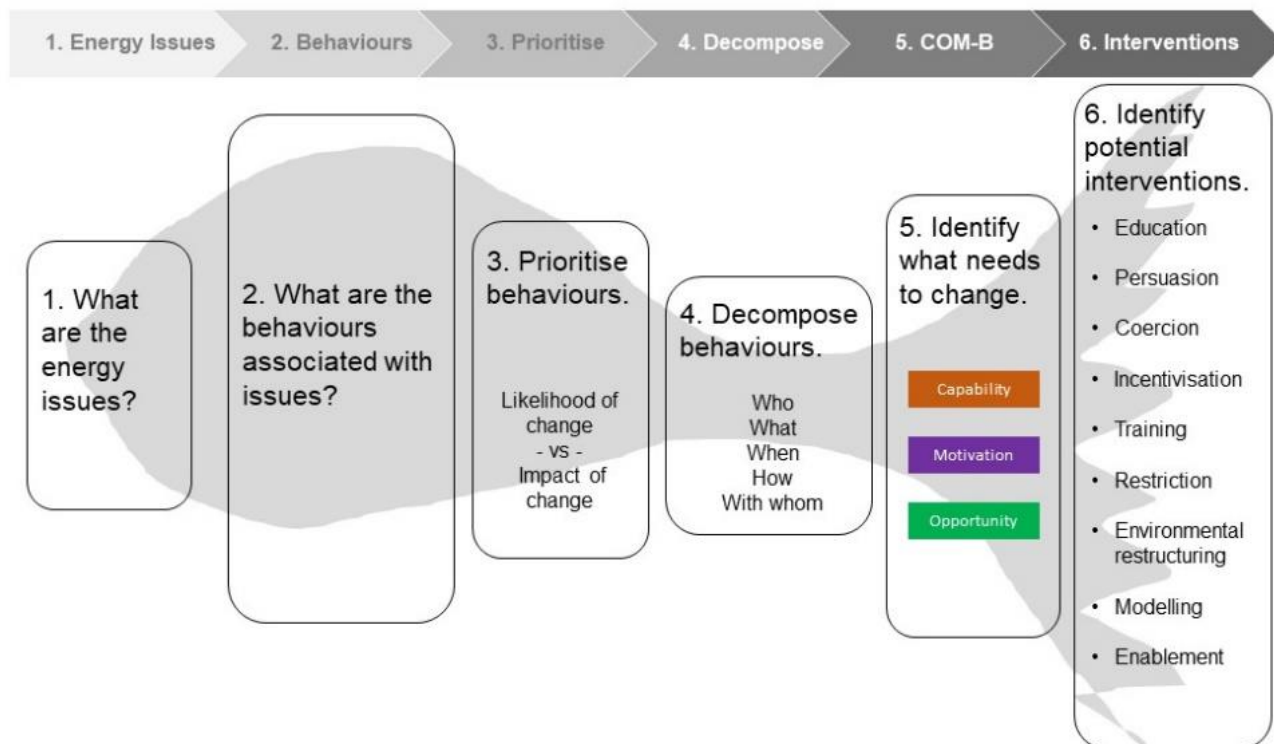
1. Energy Issues 2. Behaviours 3. Prioritise 4. Decompose 5. COM-B 6. Interventions

1. What are the energy issues?

2. What are the behaviours associated with issues?

3. Prioritise behaviours.

Likelihood of change
- vs -
Impact of change

4. Decompose behaviours.

Who
What
When
How
With whom

5. Identify what needs to change.

Capability

Motivation

Opportunity

6. Identify potential interventions.

• Education
• Persuasion
• Coercion
• Incentivisation
• Training
• Restriction
• Environmental restructuring
• Modelling
• Enablement